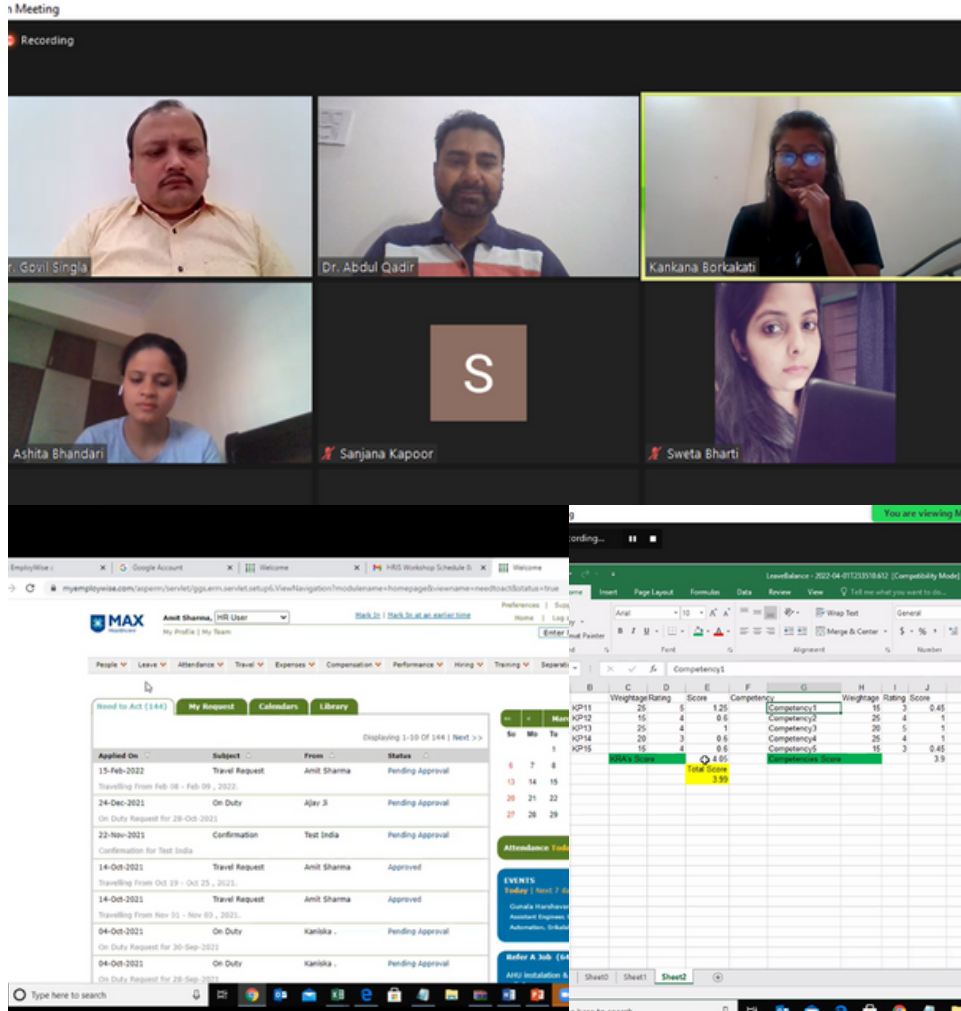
Meeting

Recording

r. Govil Singla

Dr. Abdul Qadir

Kankana Borkakati

Ashita Bhandari

S

Sanjana Kapoor

Sweta Bharti

EmployWise | Google Account | Welcome | HRIS Workshop Schedule | Welcome

myemployewise.com/asperm/servlet/ggs.erm.servlet.setup6.ViewNavigation?modulename=homepage&viewname=needtoact&status=true

MAX Healthcare

Amit Sharma, HR User

My Profile | My Team

Mark In | Mark In at an earlier time

Preferences | Sup

Home | Log

Enter

People | Leave | Attendance | Travel | Expenses | Compensation | Performance | Hiring | Training | Separati

Need to Act (144) | My Request | Calendars | Library

Displaying 1-10 Of 144 | Next >>

| Applied On | Subject | From | Status |
|---|---|---|---|
| 15-Feb-2022 | Travel Request | Amit Sharma | Pending Approval |
| Travelling From Feb 08 - Feb 09 , 2022. | | | |
| 24-Dec-2021 | On Duty | Ajay Ji | Pending Approval |
| On Duty Request for 28-Oct-2021 | | | |
| 22-Nov-2021 | Confirmation | Test India | Pending Approval |
| Confirmation for Test India | | | |
| 14-Oct-2021 | Travel Request | Amit Sharma | Approved |
| Travelling From Oct 19 - Oct 25 , 2021. | | | |
| 14-Oct-2021 | Travel Request | Amit Sharma | Approved |
| Travelling From Nov 01 - Nov 03 , 2021. | | | |
| 04-Oct-2021 | On Duty | Kaniska . | Pending Approval |
| On Duty Request for 30-Sep-2021 | | | |
| 04-Oct-2021 | On Duty | Kaniska . | Pending Approval |
| On Duty Request for 28-Sep-2021 | | | |

<< < Mar

| Su | Mo | Tu |
|---|---|---|
| | | 1 |
| 6 | 7 | 8 |
| 13 | 14 | 15 |
| 20 | 21 | 22 |
| 27 | 28 | 29 |

Attendance Toda

EVENTS
Today | Next 7 d
Gunala Harshavar
Assistant Engineer,
Automation, Srikule

Refer A Job (64
AHU Installation &

Type here to search

You are viewing

cording...

LeaveBalance - 2022-04-01T233518.612 [Compatibility Mode]

ome | Insert | Page Layout | Formulas | Data | Review | View | Tell me what you want to do...

Arial | 10 | Wrap Text | General
Merge & Center | $ - % ,
mat Painter
Font | Alignment | Number

Competency1

| B | C | D | E | F | G | H | I | J |
|---|---|---|---|---|---|---|---|---|
| | Weightage | Rating | Score | Competency | | Weightage | Rating | Score |
| KP11 | 25 | 5 | 1.25 | | Competency1 | 15 | 3 | 0.45 |
| KP12 | 15 | 4 | 0.6 | | Competency2 | 25 | 4 | 1 |
| KP13 | 25 | 4 | 1 | | Competency3 | 20 | 5 | 1 |
| KP14 | 20 | 3 | 0.6 | | Competency4 | 25 | 4 | 1 |
| KP15 | 15 | 4 | 0.6 | | Competency5 | 15 | 3 | 0.45 |
| KRA's Score | | | 4.05 | | Competencies Score | | | 3.9 |
| | | | Total Score | | | | | |
| | | | 3.99 | | | | | |

Sheet0 | Sheet1 | Sheet2